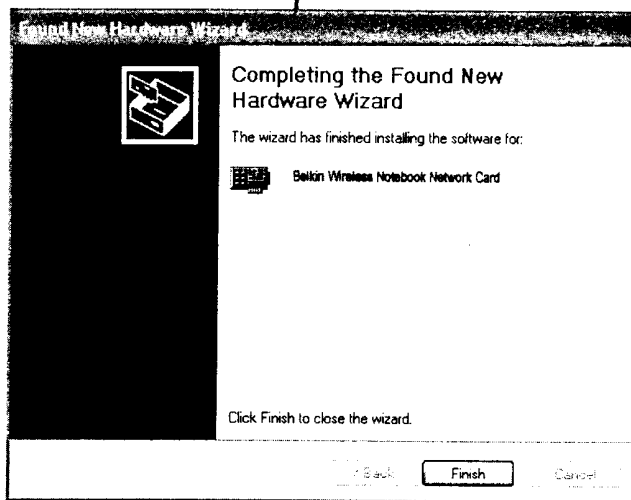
Found New Hardware Wizard

Completing the Found New Hardware Wizard

The wizard has finished installing the software for:

Belkin Wireless Notebook Network Card

Click Finish to close the wizard.

< Back

Finish

Cancel